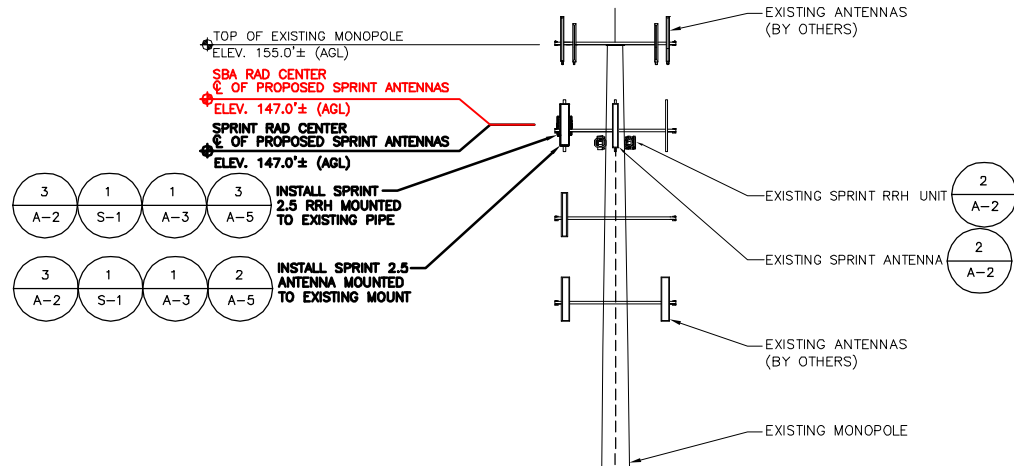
TOP OF EXISTING MONOPOLE
ELEV. 155.0'± (AGL)

SBA RAD CENTER
℄ OF PROPOSED SPRINT ANTENNAS
ELEV. 147.0'± (AGL)

SPRINT RAD CENTER
℄ OF PROPOSED SPRINT ANTENNAS
ELEV. 147.0'± (AGL)

EXISTING ANTENNAS
(BY OTHERS)

| 3 | 1 | 1 | 3 |
|---|---|---|---|
| A-2 | S-1 | A-3 | A-5 |

INSTALL SPRINT 2.5 RRH MOUNTED TO EXISTING PIPE

| 3 | 1 | 1 | 2 |
|---|---|---|---|
| A-2 | S-1 | A-3 | A-5 |

INSTALL SPRINT 2.5 ANTENNA MOUNTED TO EXISTING MOUNT

EXISTING SPRINT RRH UNIT
2
A-2

EXISTING SPRINT ANTENNA
2
A-2

EXISTING ANTENNAS
(BY OTHERS)

EXISTING MONOPOLE